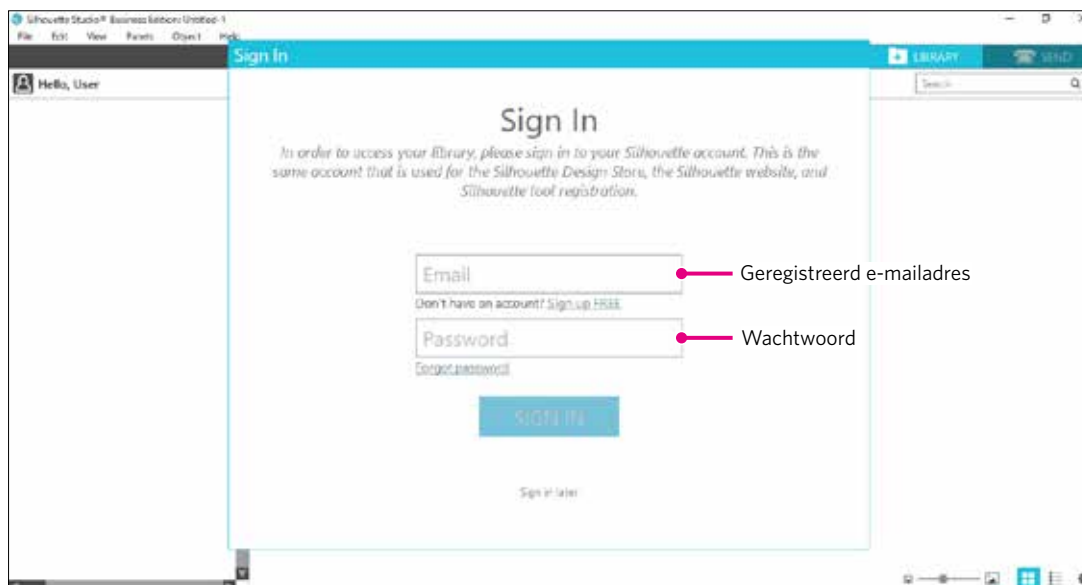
Silhouette Studio® Business Edition: Untitled-1

File Edit View Panels Object Help

Hello, User

Sign In

LIBRARY

SEND

Search

Sign In

In order to access your library, please sign in to your Silhouette account. This is the same account that is used for the Silhouette Design Store, the Silhouette website, and Silhouette tool registration.

Email

Geregistreerd e-mailadres

Don't have an account? Sign up FREE

Password

Wachtwoord

Forgot password

SIGN IN

Sign in later